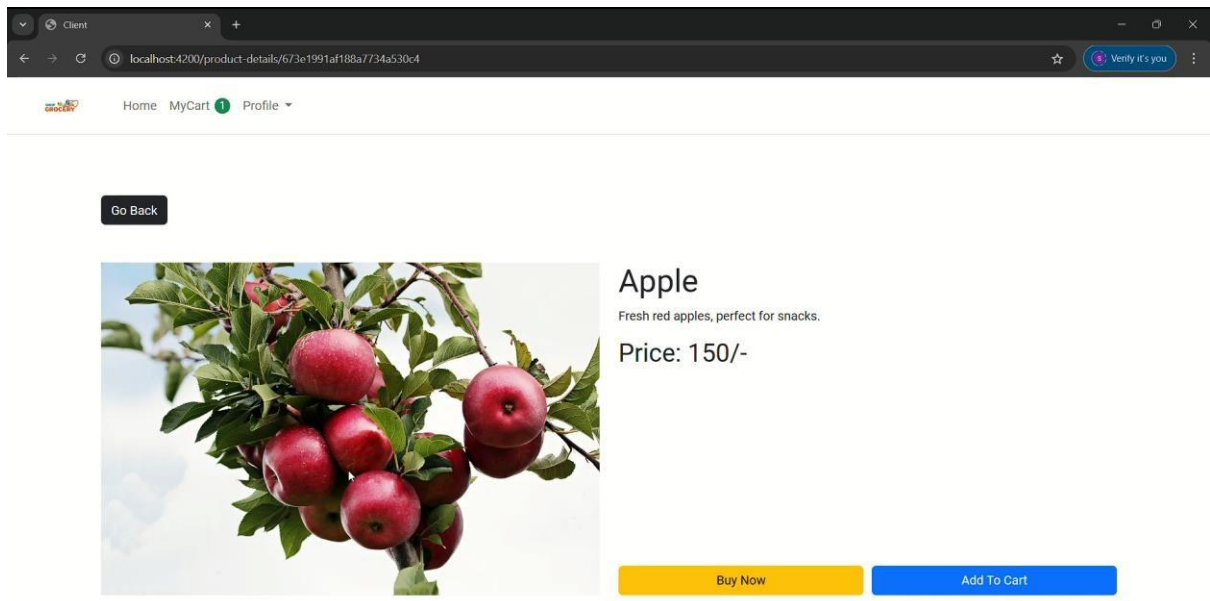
Client

localhost:4200/product-details/673e1991af188a7734a530c4

Verify it's you

GROCERY

Home MyCart 1 Profile

Go Back

Apple

Fresh red apples, perfect for snacks.

Price: 150/-

Buy Now

Add To Cart